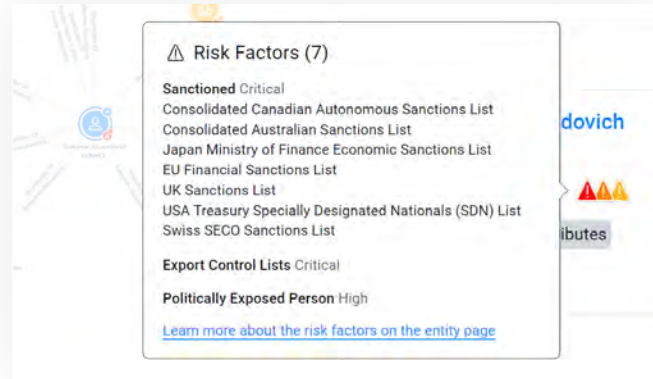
Risk Factors (7)

Sanctioned Critical
Consolidated Canadian Autonomous Sanctions List
Consolidated Australian Sanctions List
Japan Ministry of Finance Economic Sanctions List
EU Financial Sanctions List
UK Sanctions List
USA Treasury Specially Designated Nationals (SDN) List
Swiss SECO Sanctions List

Export Control Lists Critical

Politically Exposed Person High

Learn more about the risk factors on the entity page

dovich

ributes